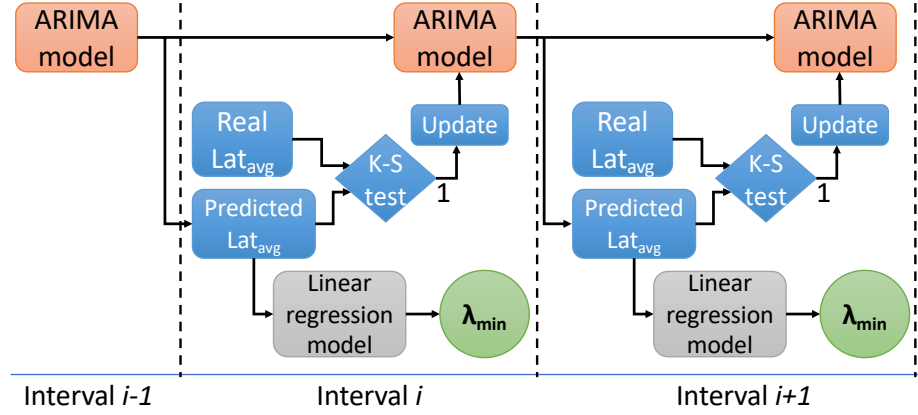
ARIMA model

ARIMA model

ARIMA model

Real $Lat_{avg}$

Update

K-S test

1

Predicted $Lat_{avg}$

Linear regression model

$\lambda_{min}$

Real $Lat_{avg}$

Update

K-S test

1

Predicted $Lat_{avg}$

Linear regression model

$\lambda_{min}$

Interval *i-1*

Interval *i*

Interval *i+1*